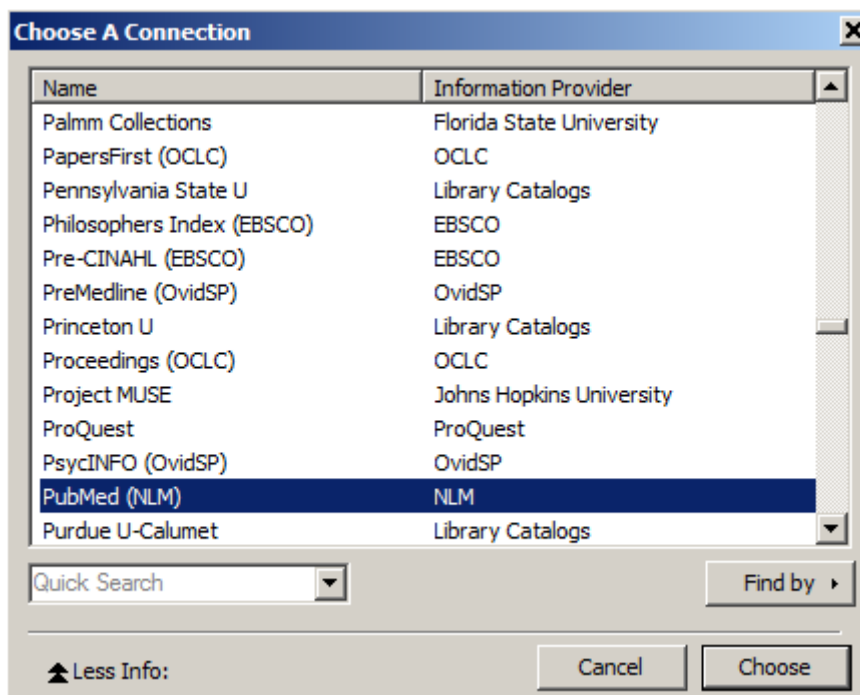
Choose A Connection

| Name | Information Provider |
|---|---|
| Palmm Collections | Florida State University |
| PapersFirst (OCLC) | OCLC |
| Pennsylvania State U | Library Catalogs |
| Philosophers Index (EBSCO) | EBSCO |
| Pre-CINAHL (EBSCO) | EBSCO |
| PreMedline (OvidSP) | OvidSP |
| Princeton U | Library Catalogs |
| Proceedings (OCLC) | OCLC |
| Project MUSE | Johns Hopkins University |
| ProQuest | ProQuest |
| PsycINFO (OvidSP) | OvidSP |
| PubMed (NLM) | NLM |
| Purdue U-Calumet | Library Catalogs |

Quick Search

Find by

Less Info:

Cancel

Choose